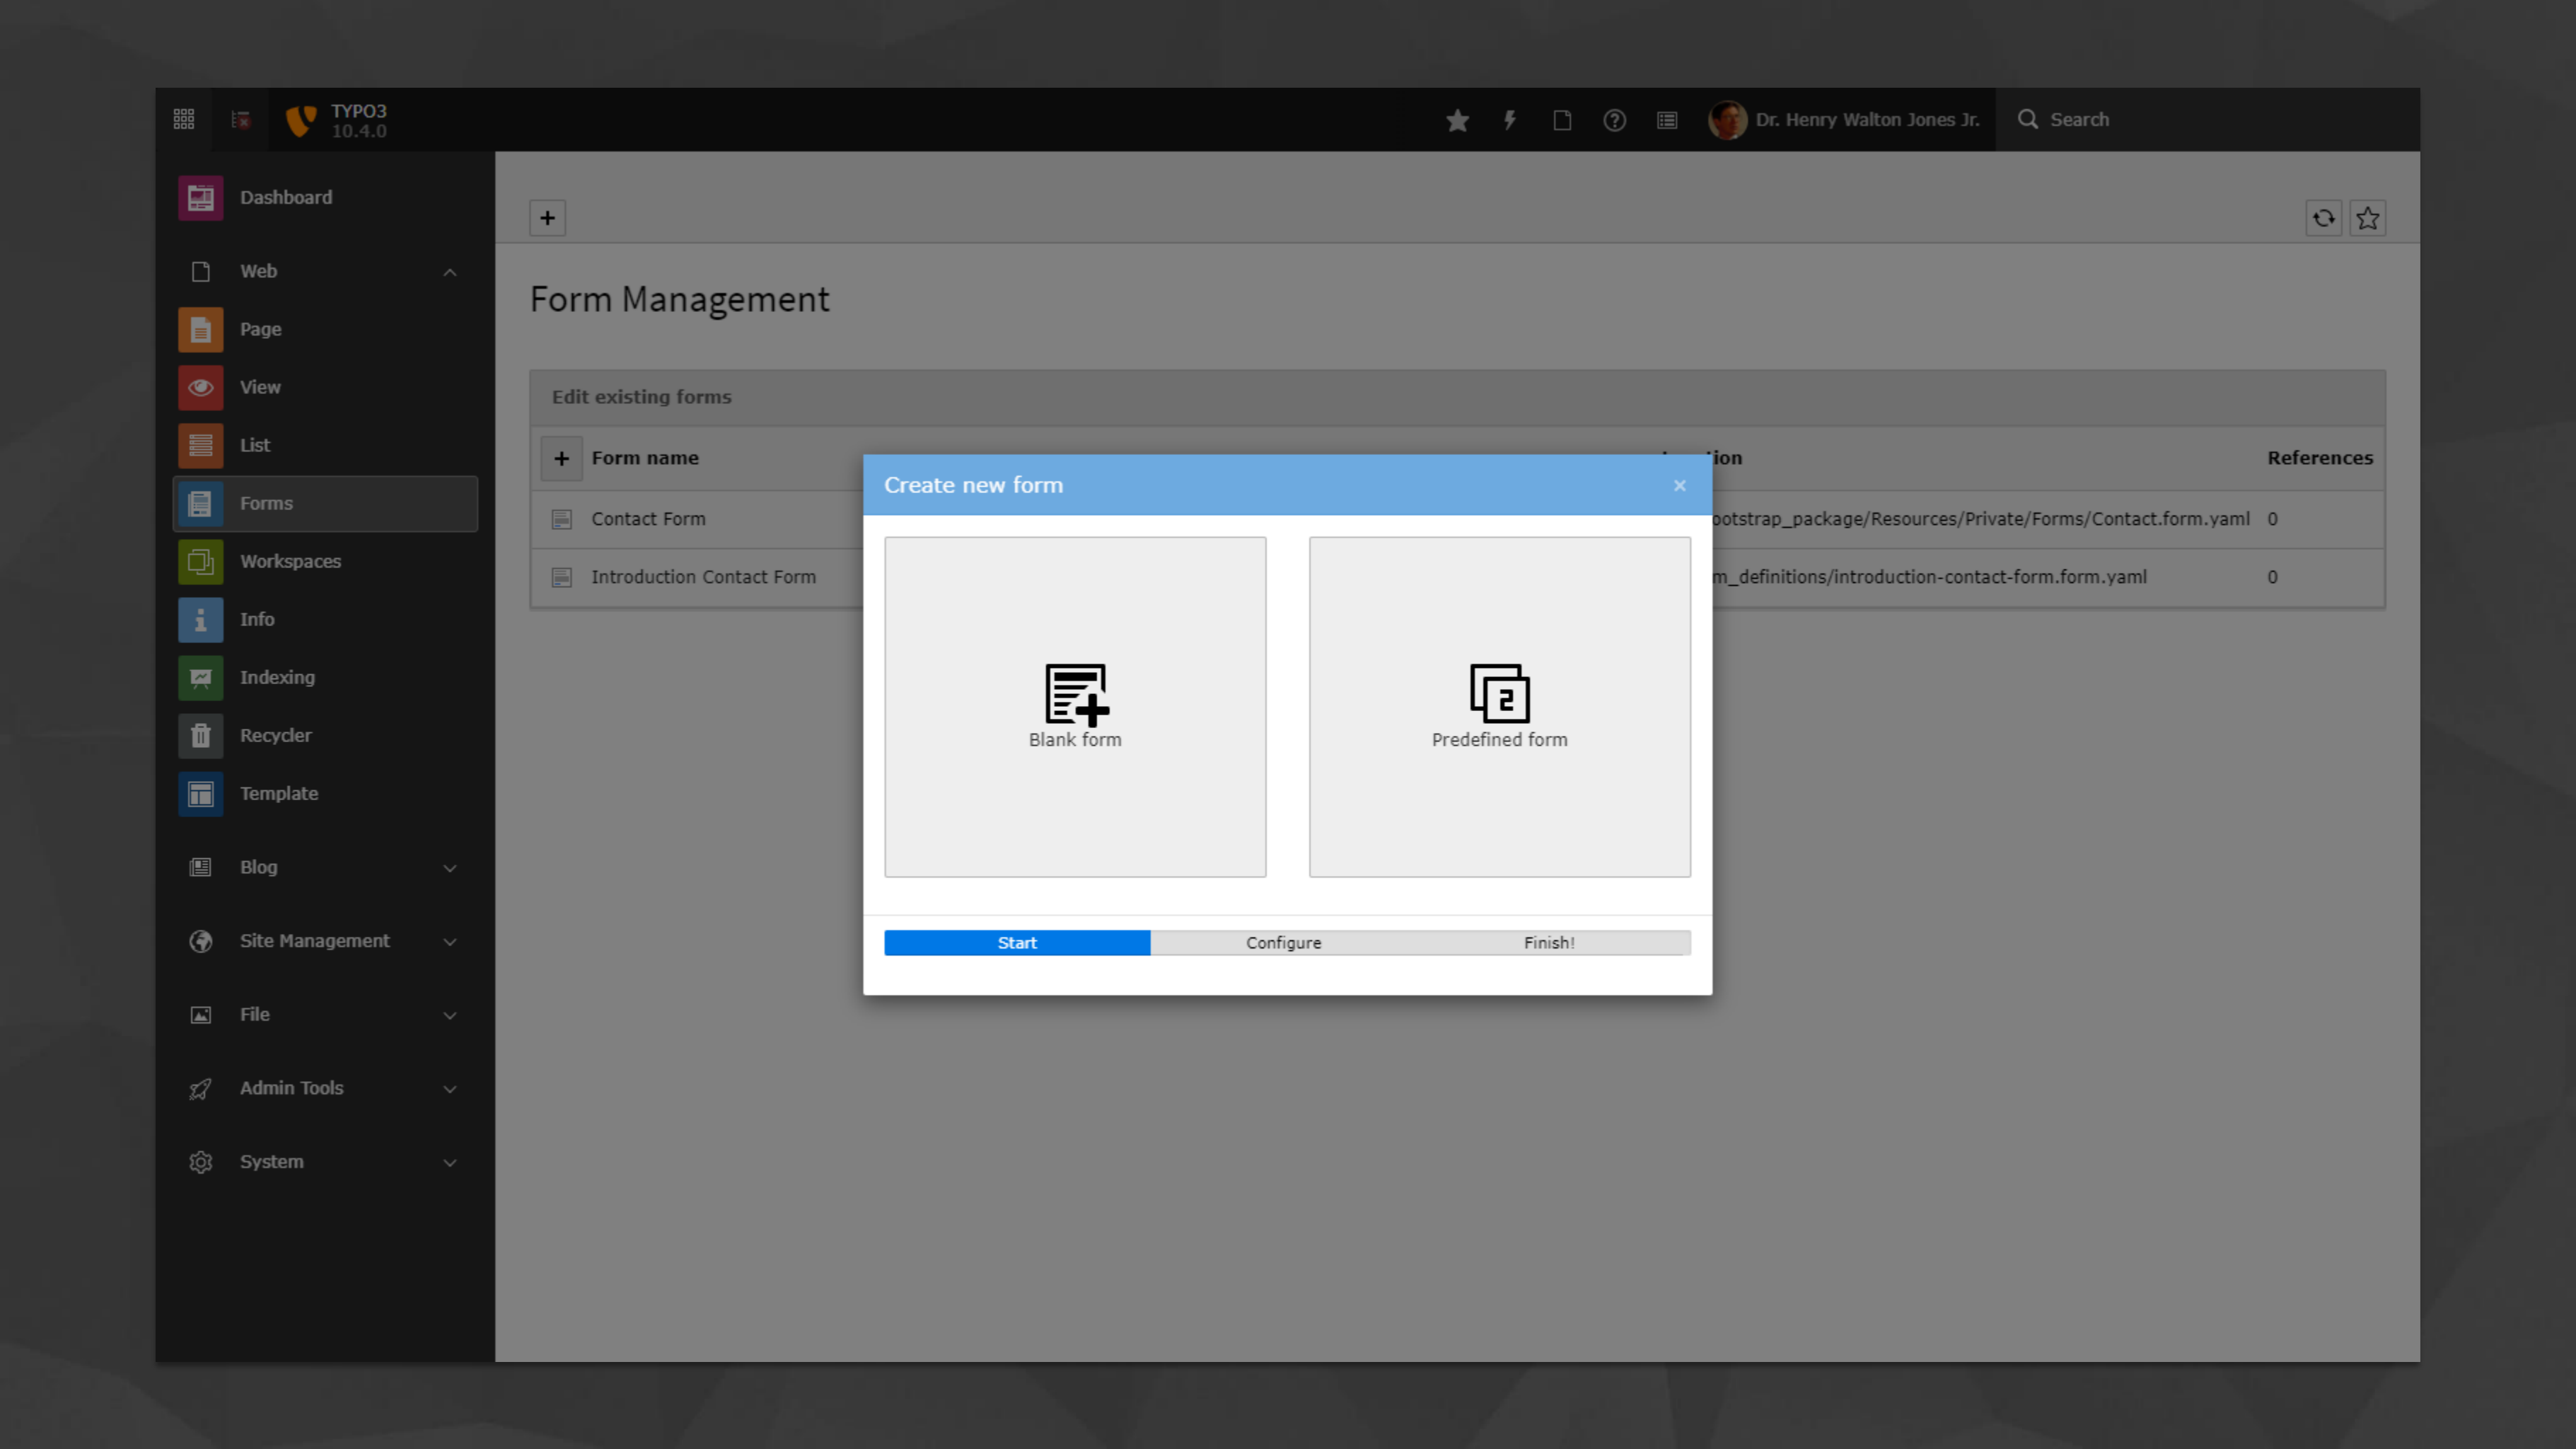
TYPO3
10.4.0

Dr. Henry Walton Jones Jr.

Search

Dashboard

Web

Page

View

List

Forms

Workspaces

Info

Indexing

Recycler

Template

Blog

Site Management

File

Admin Tools

System

+

Form Management

Edit existing forms

| + Form name | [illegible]ion | References |
|---|---|---|
| Contact Form | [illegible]ootstrap_package/Resources/Private/Forms/Contact.form.yaml | 0 |
| Introduction Contact Form | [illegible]m_definitions/introduction-contact-form.form.yaml | 0 |

Create new form ×

Blank form

Predefined form

Start
Configure
Finish!